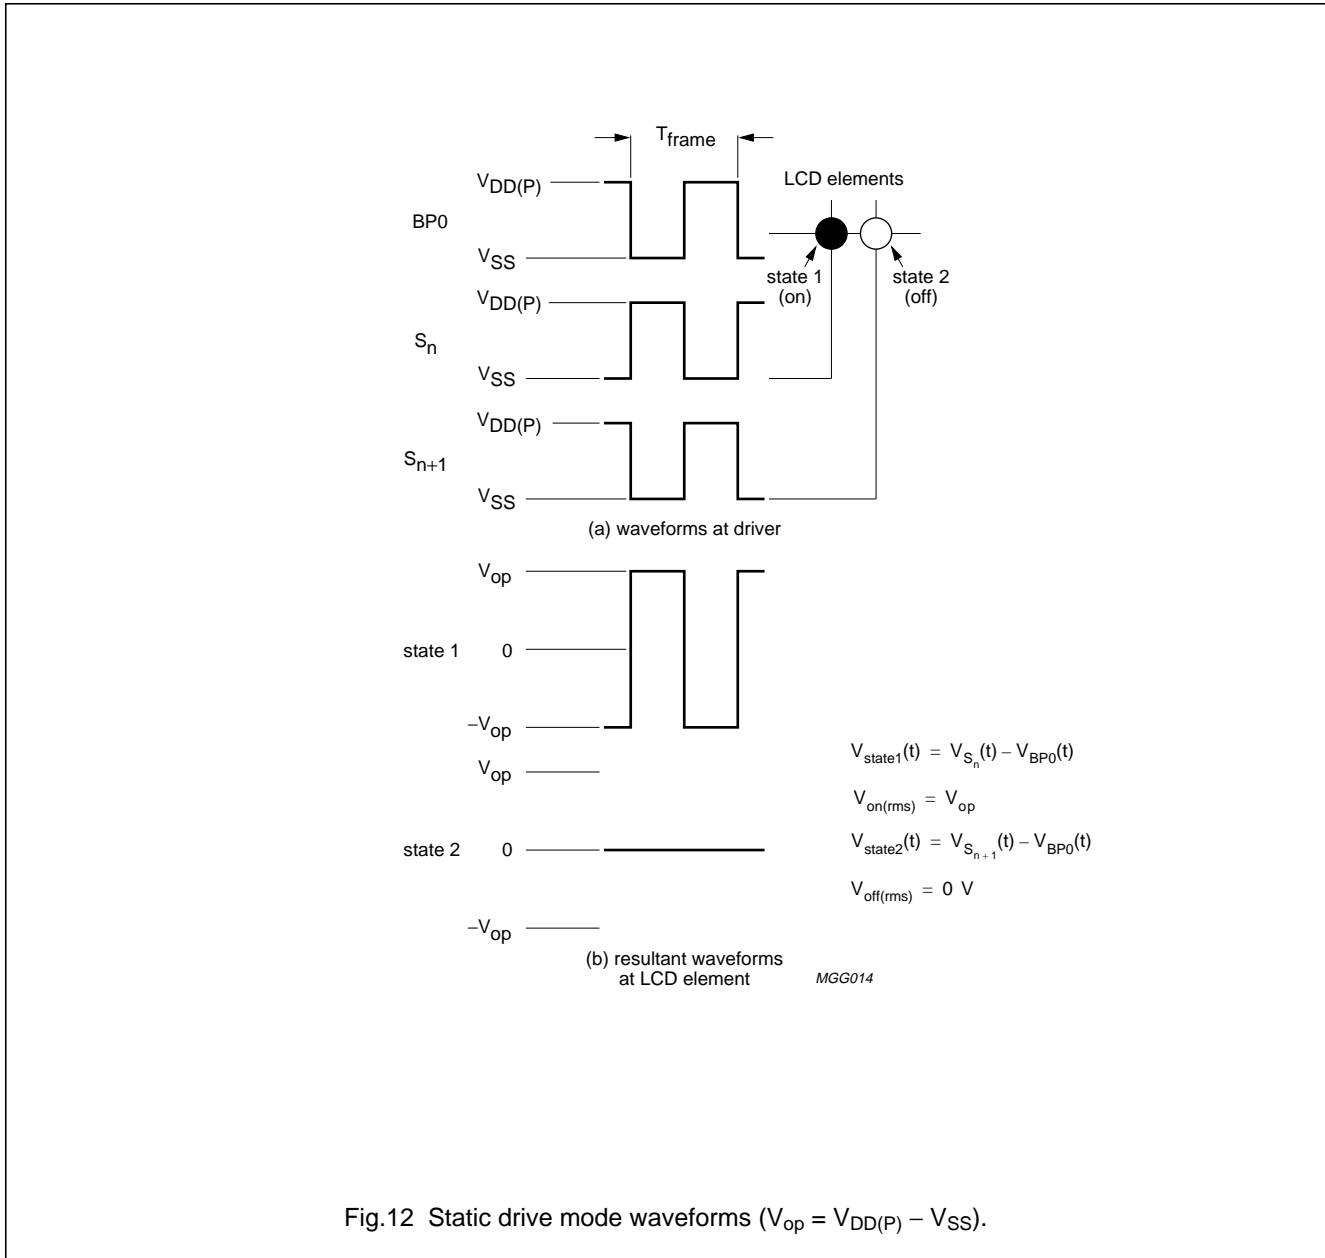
$T_{frame}$

$V_{DD(P)}$

BP0

$V_{SS}$

LCD elements

state 1 (on)

state 2 (off)

$V_{DD(P)}$

$S_n$

$V_{SS}$

$V_{DD(P)}$

$S_{n+1}$

$V_{SS}$

(a) waveforms at driver

$V_{op}$

state 1 0

$-V_{op}$

$V_{op}$

state 2 0

$-V_{op}$

$V_{state1}(t) = V_{S_n}(t) - V_{BP0}(t)$

$V_{on(rms)} = V_{op}$

$V_{state2}(t) = V_{S_{n+1}}(t) - V_{BP0}(t)$

$V_{off(rms)} = 0$ V

(b) resultant waveforms at LCD element

MGG014

Fig.12 Static drive mode waveforms ($V_{op} = V_{DD(P)} - V_{SS}$).